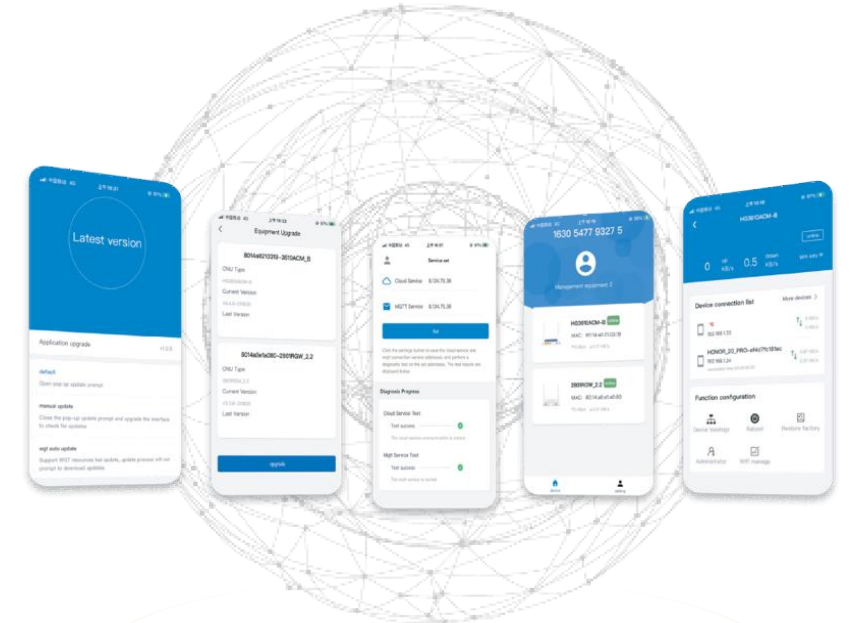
Latest version

Application upgrade

default
Open pop up update prompt

manual update
Close the pop-up update prompt and upgrade the interface to check for updates

mqt auto update
Support MQTT remote fast update, update process will not prompt to download updates

Equipment Upgrade

8014a6d10316-3610ACM_B
ONU Type
Current Version
Last Version

8014a0e1e06C-2609RGW_2.2
ONU Type
Current Version
Last Version

upgrade

Service set

Cloud Service

MQTT Service

Set

Diagnosis Progress

Cloud Service Test
Test success

Mqtt Service Test
Test success

1630 5477 9327 5

Management equipment 2

H0361OACM-B
MAC: 

2609RGW_2.2
MAC: 8014a0e1e06C

device

setting

H0361OACM-B

0 KB/s
0.5 KB/s

Device connection list
More devices

HONOR_20_PRO

Function configuration

Device topology
Reboot
Restore factory
Administrator
WiFi manage